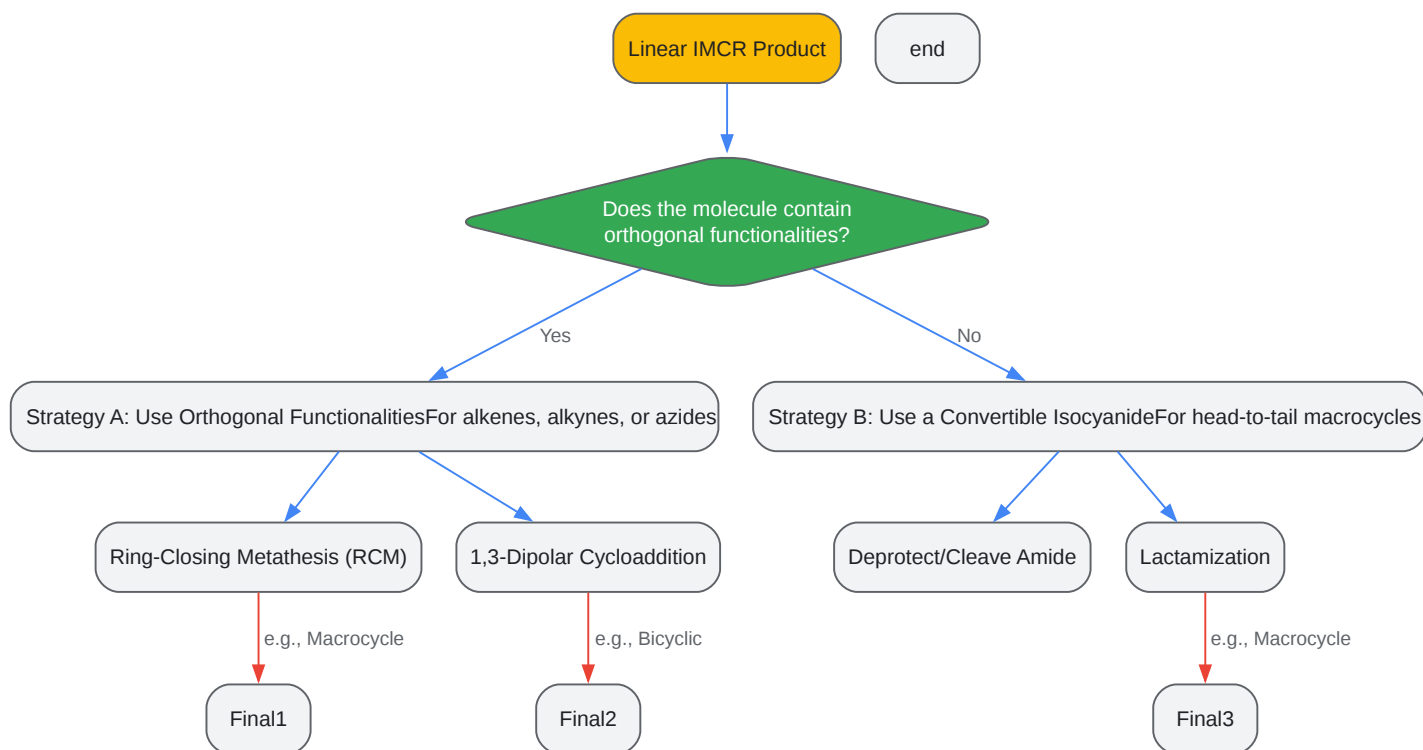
Linear IMCR Product

end

Does the molecule contain orthogonal functionalities?

Yes

No

Strategy A: Use Orthogonal FunctionalitiesFor alkenes, alkynes, or azides

Strategy B: Use a Convertible IsocyanideFor head-to-tail macrocycles

Ring-Closing Metathesis (RCM)

1,3-Dipolar Cycloaddition

Deprotect/Cleave Amide

Lactamization

e.g., Macrocycle

e.g., Bicyclic

e.g., Macrocycle

Final1

Final2

Final3